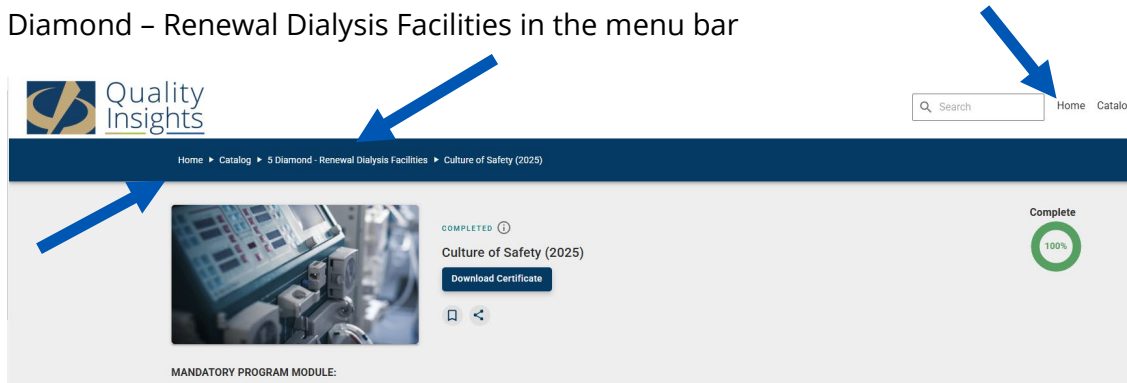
Diamond – Renewal Dialysis Facilities in the menu bar

Quality Insights

Search

Home Catalo

Home ▸ Catalog ▸ 5 Diamond - Renewal Dialysis Facilities ▸ Culture of Safety (2025)

COMPLETED

Culture of Safety (2025)

Download Certificate

Complete

100%

MANDATORY PROGRAM MODULE: